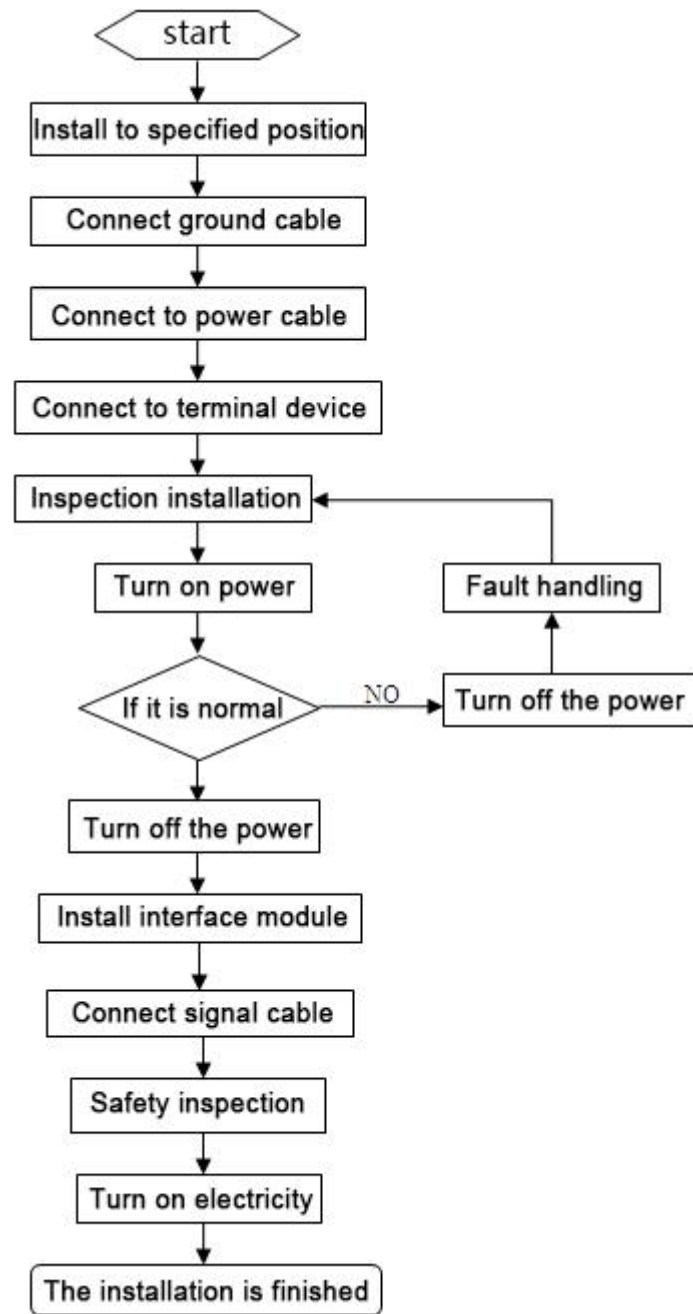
start

Install to specified position

Connect ground cable

Connect to power cable

Connect to terminal device

Inspection installation

Turn on power

Fault handling

If it is normal

NO

Turn off the power

Turn off the power

Install interface module

Connect signal cable

Safety inspection

Turn on electricity

The installation is finished